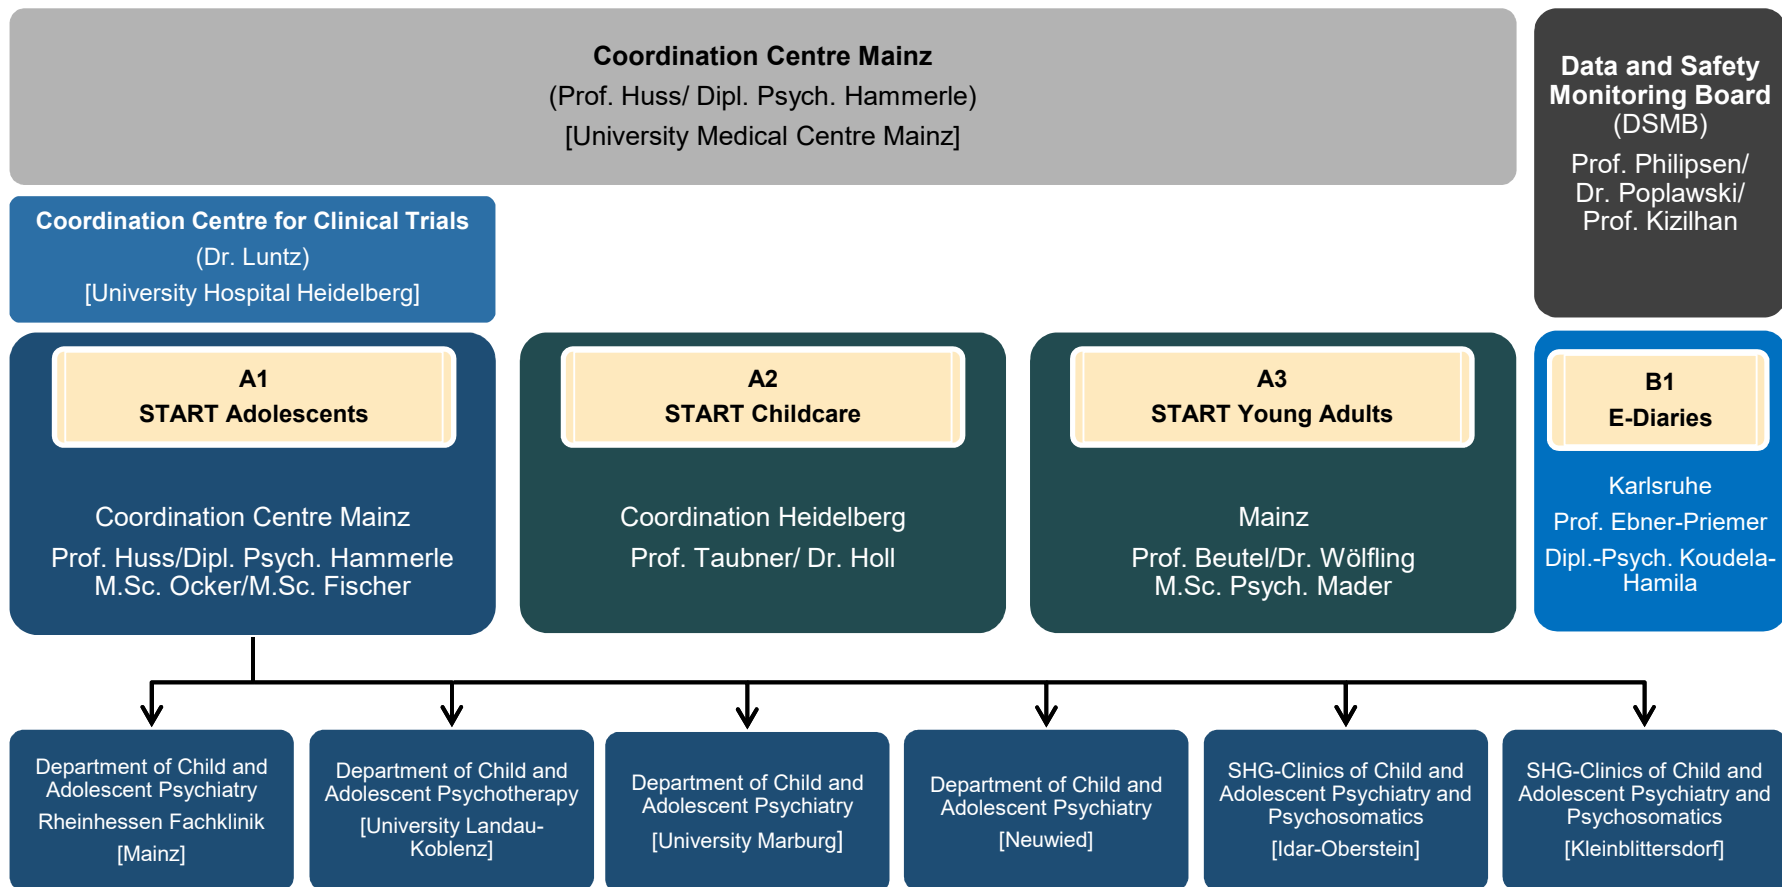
Coordination Centre Mainz
(Prof. Huss/ Dipl. Psych. Hammerle)
[University Medical Centre Mainz]

Data and Safety Monitoring Board (DSMB)
Prof. Philipsen/ Dr. Poplawski/ Prof. Kizilhan

Coordination Centre for Clinical Trials
(Dr. Luntz)
[University Hospital Heidelberg]

A1
START Adolescents

Coordination Centre Mainz
Prof. Huss/Dipl. Psych. Hammerle M.Sc. Ocker/M.Sc. Fischer

A2
START Childcare

Coordination Heidelberg
Prof. Taubner/ Dr. Holl

A3
START Young Adults

Mainz
Prof. Beutel/Dr. Wölfling M.Sc. Psych. Mader

B1
E-Diaries

Karlsruhe
Prof. Ebner-Priemer
Dipl.-Psych. Koudela-Hamila

Department of Child and Adolescent Psychiatry
Rheinhessen Fachklinik
[Mainz]

Department of Child and Adolescent Psychotherapy
[University Landau-Koblenz]

Department of Child and Adolescent Psychiatry
[University Marburg]

Department of Child and Adolescent Psychiatry
[Neuwied]

SHG-Clinics of Child and Adolescent Psychiatry and Psychosomatics
[Idar-Oberstein]

SHG-Clinics of Child and Adolescent Psychiatry and Psychosomatics
[Kleinblittersdorf]